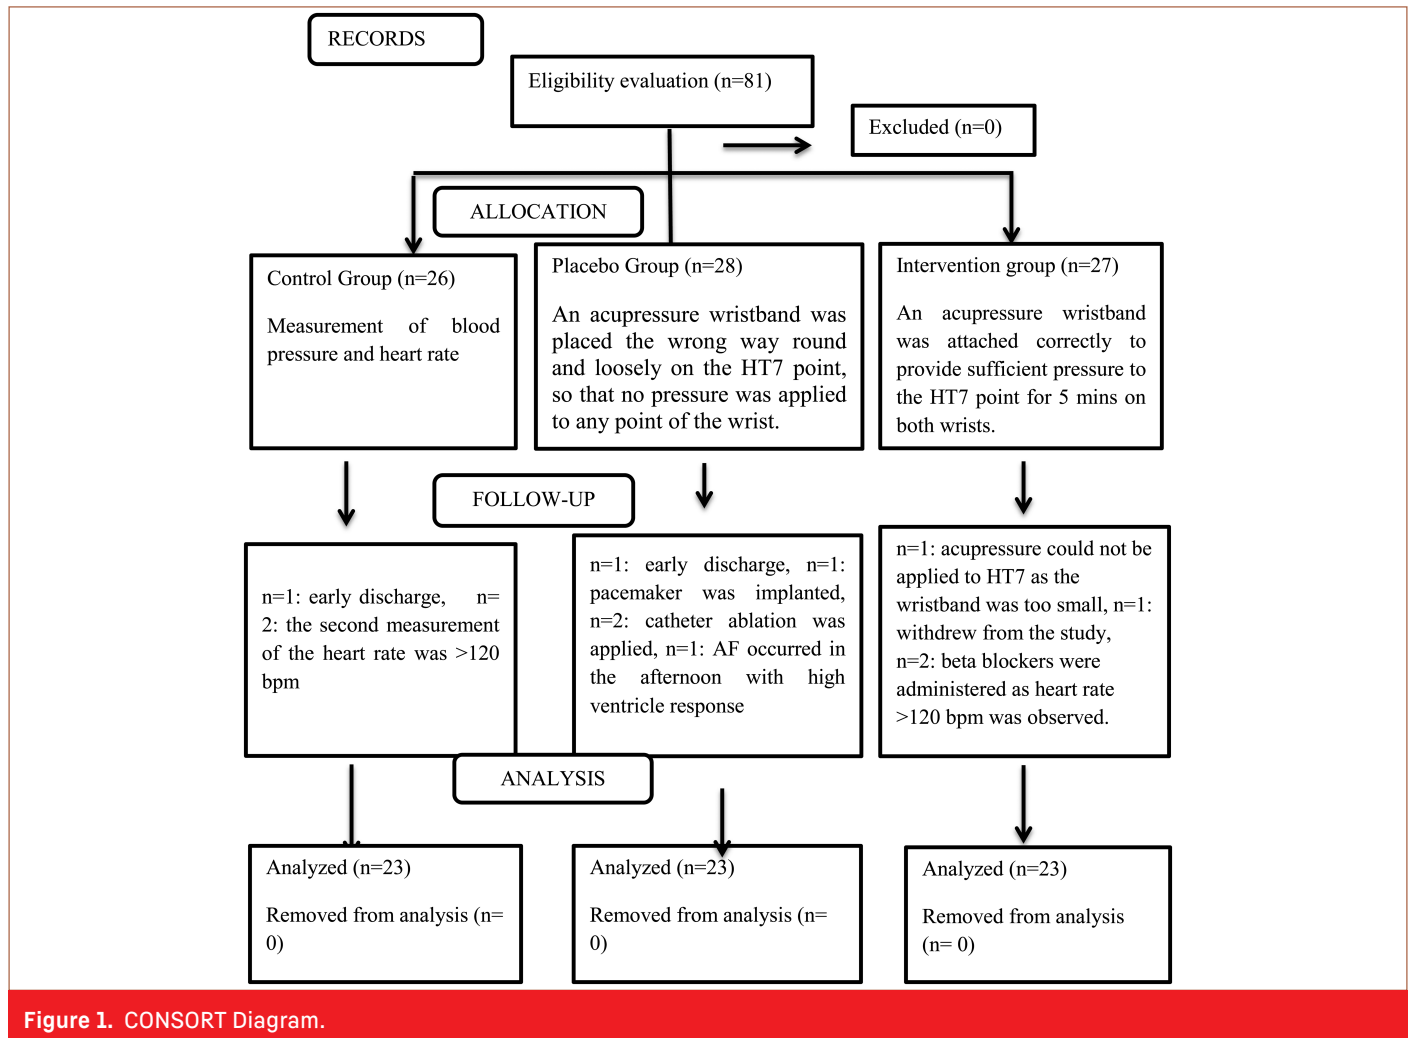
RECORDS

Eligibility evaluation (n=81)

Excluded (n=0)

ALLOCATION

Control Group (n=26)

Measurement of blood pressure and heart rate

Placebo Group (n=28)

An acupressure wristband was placed the wrong way round and loosely on the HT7 point, so that no pressure was applied to any point of the wrist.

Intervention group (n=27)

An acupressure wristband was attached correctly to provide sufficient pressure to the HT7 point for 5 mins on both wrists.

FOLLOW-UP

n=1: early discharge, n= 2: the second measurement of the heart rate was >120 bpm

n=1: early discharge, n=1: pacemaker was implanted, n=2: catheter ablation was applied, n=1: AF occurred in the afternoon with high ventricle response

n=1: acupressure could not be applied to HT7 as the wristband was too small, n=1: withdrew from the study, n=2: beta blockers were administered as heart rate >120 bpm was observed.

ANALYSIS

Analyzed (n=23)

Removed from analysis (n= 0)

Analyzed (n=23)

Removed from analysis (n= 0)

Analyzed (n=23)

Removed from analysis (n= 0)

Figure 1. CONSORT Diagram.